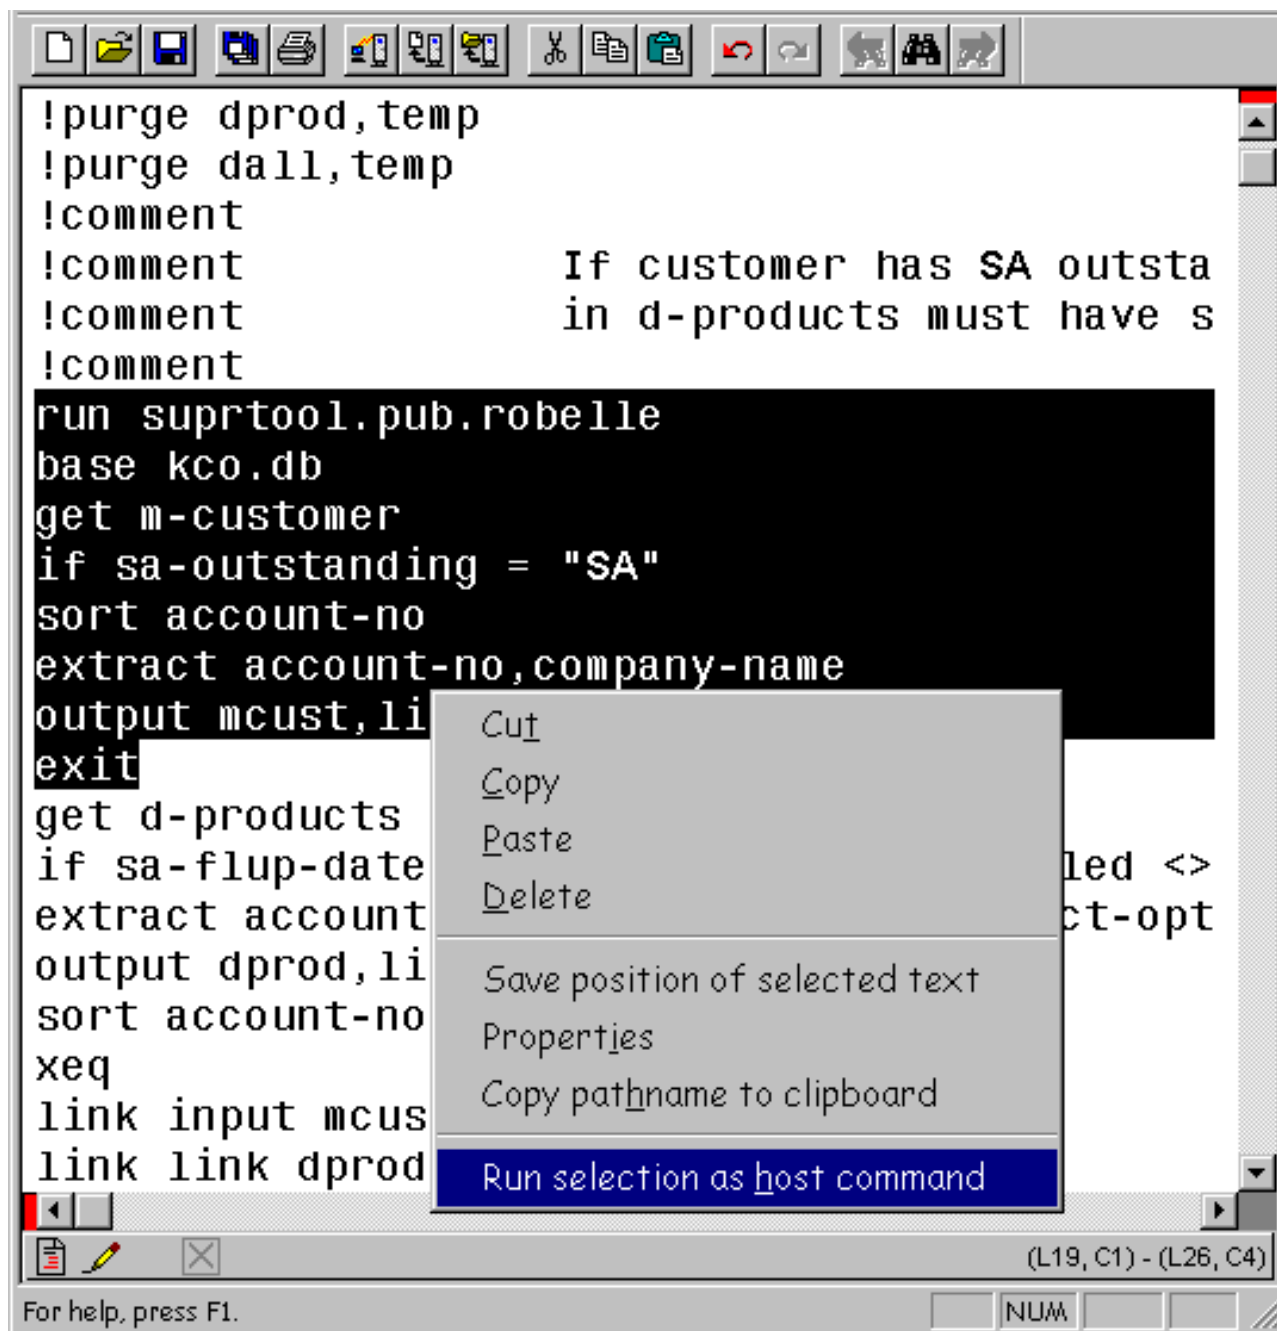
!purge dprod,temp
!purge dall,temp
!comment
!comment If customer has SA outsta
!comment in d-products must have s
!comment
run suprtool.pub.robelle
base kco.db
get m-customer
if sa-outstanding = "SA"
sort account-no
extract account-no,company-name
output mcust,li
exit
get d-products
if sa-flup-date
extract account
output dprod,li
sort account-no
xeq
link input mcus
link link dprod

led <>
ct-opt

Cut
Copy
Paste
Delete
Save position of selected text
Properties
Copy pathname to clipboard
Run selection as host command

(L19, C1) - (L26, C4)
For help, press F1.
NUM